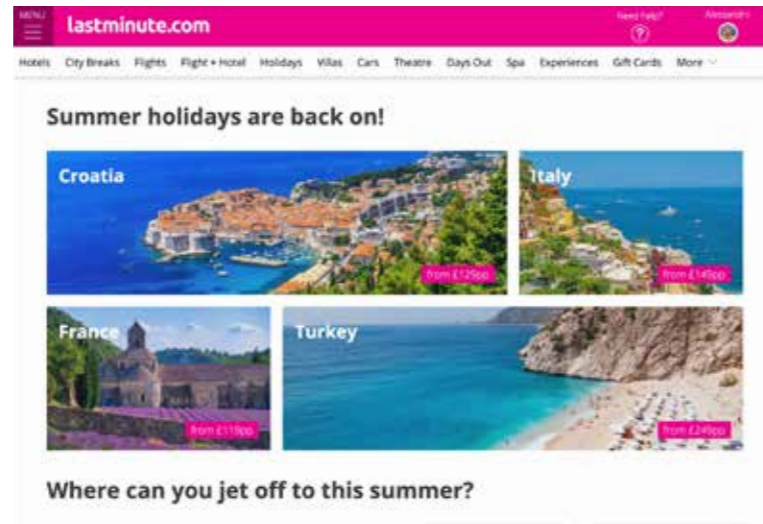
MENU

lastminute.com

Need help?

Alessandro

Hotels City Breaks Flights Flight + Hotel Holidays Villas Cars Theatre Days Out Spa Experiences Gift Cards More

Summer holidays are back on!

Croatia

from £125pp

Italy

from £145pp

France

from £119pp

Turkey

from £249pp

Where can you jet off to this summer?